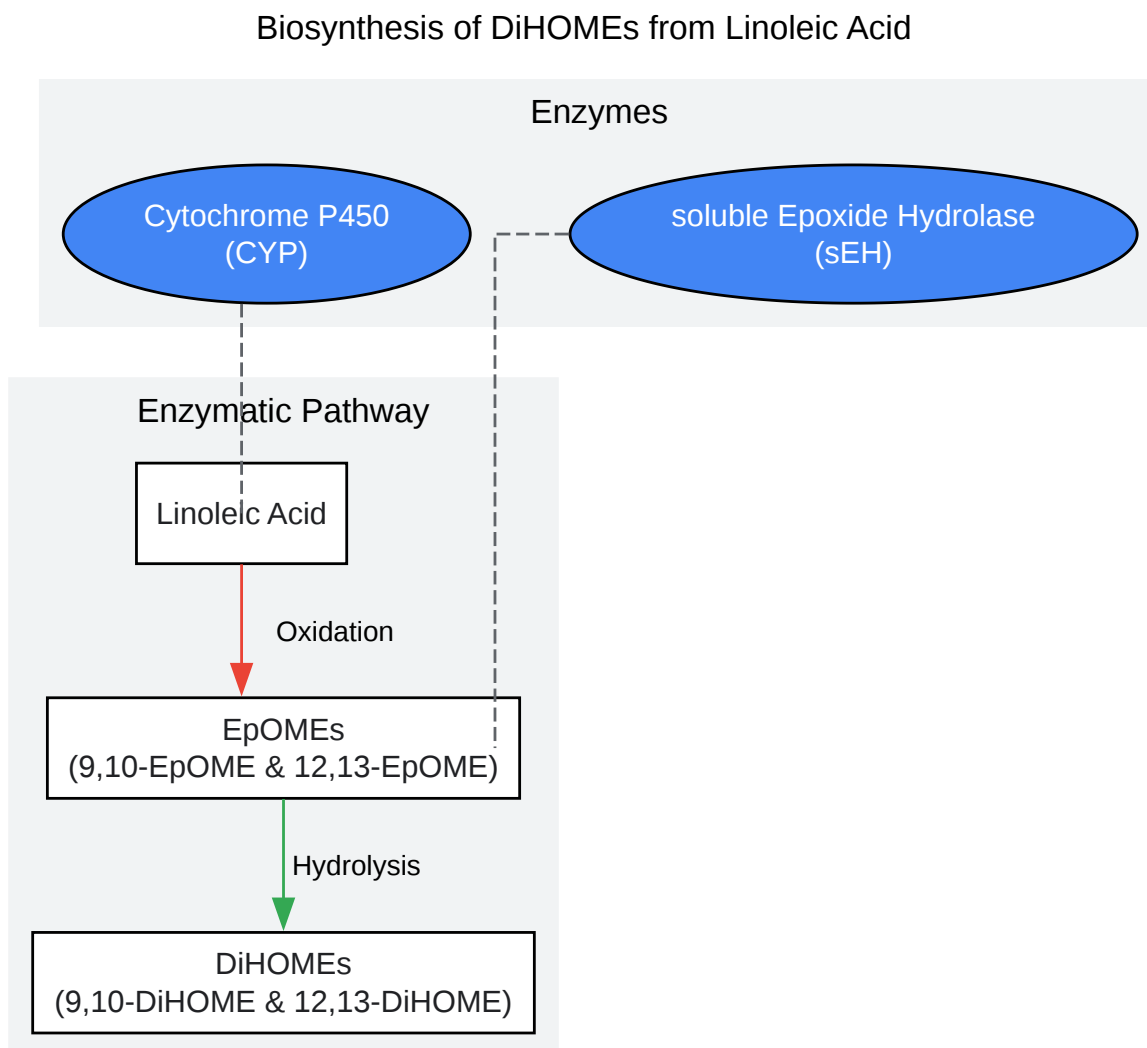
Biosynthesis of DiHOMEs from Linoleic Acid

Enzymes

Cytochrome P450
(CYP)

soluble Epoxide Hydrolase
(sEH)

Enzymatic Pathway

Linoleic Acid

Oxidation

EpOMEs
(9,10-EpOME & 12,13-EpOME)

Hydrolysis

DiHOMEs
(9,10-DiHOME & 12,13-DiHOME)